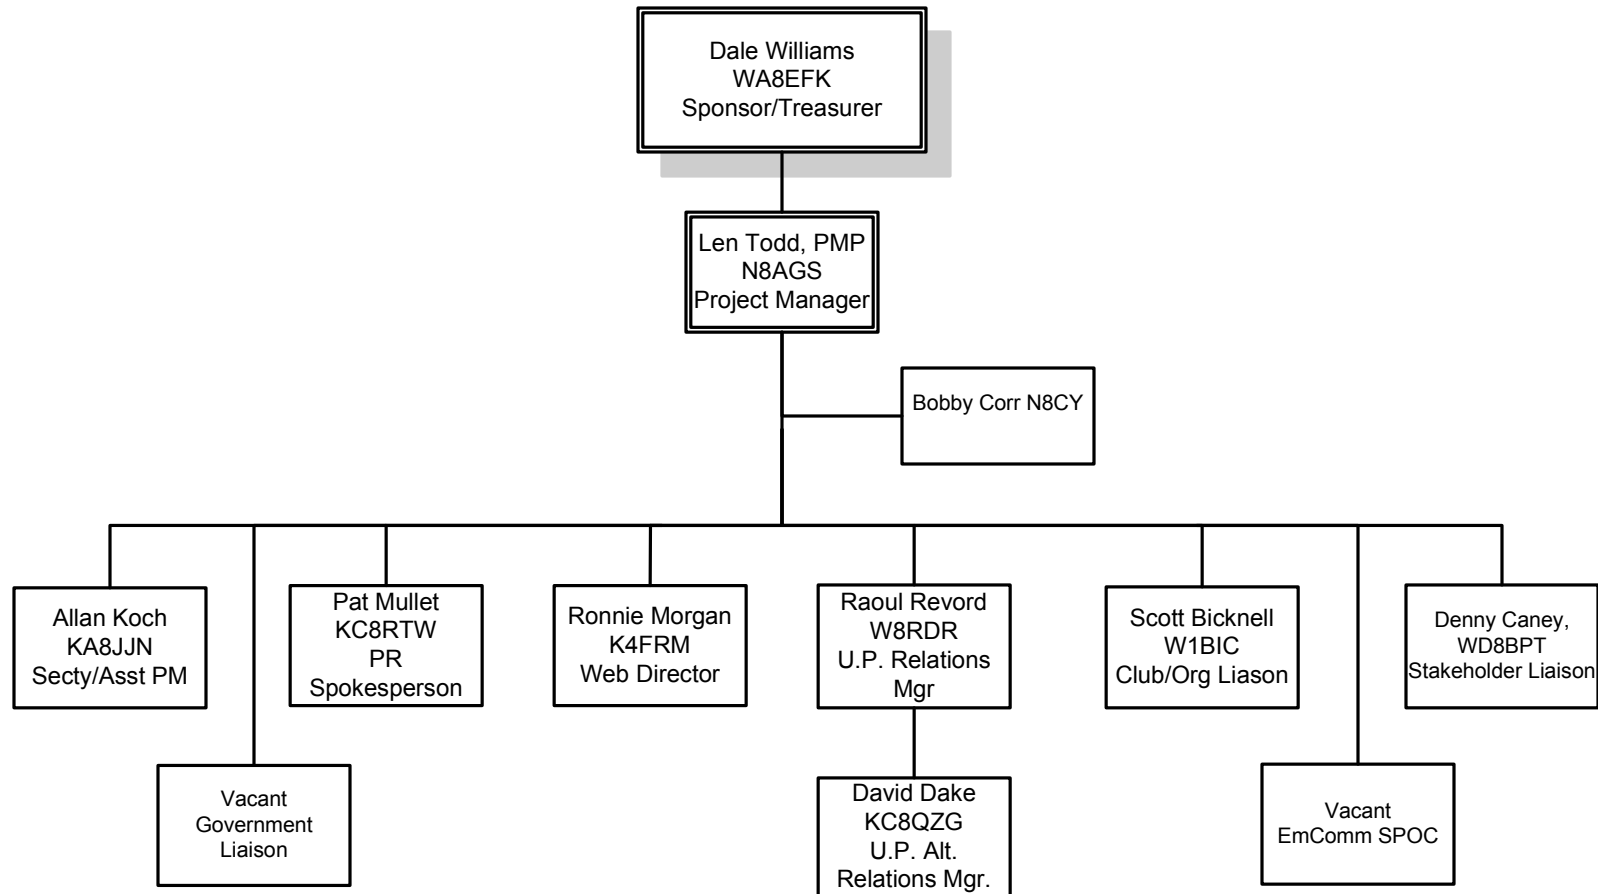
Dale Williams
WA8EFK
Sponsor/Treasurer

Len Todd, PMP
N8AGS
Project Manager

Bobby Corr N8CY

Allan Koch
KA8JJN
Secty/Asst PM

Pat Mullet
KC8RTW
PR
Spokesperson

Ronnie Morgan
K4FRM
Web Director

Raoul Revord
W8RDR
U.P. Relations
Mgr

Scott Bicknell
W1BIC
Club/Org Liason

Denny Caney,
WD8BPT
Stakeholder Liaison

Vacant
Government
Liaison

David Dake
KC8QZG
U.P. Alt.
Relations Mgr.

Vacant
EmComm SPOC